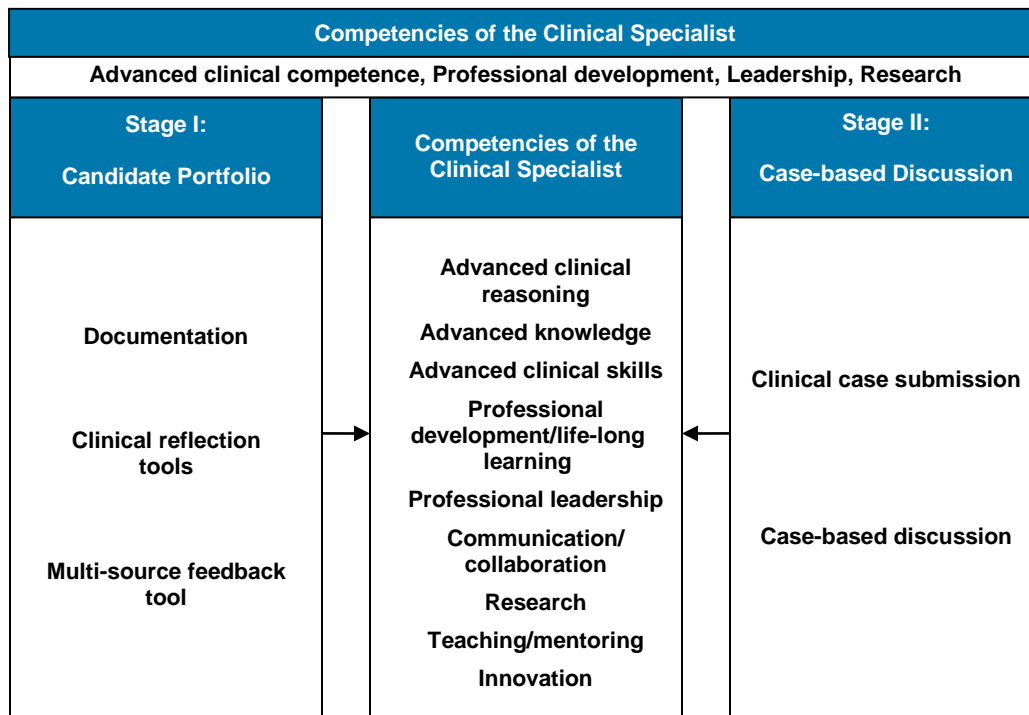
Competencies of the Clinical Specialist

Advanced clinical competence, Professional development, Leadership, Research

Stage I:

Candidate Portfolio

Documentation

Clinical reflection tools

Multi-source feedback tool

Competencies of the Clinical Specialist

Advanced clinical reasoning

Advanced knowledge

Advanced clinical skills

Professional development/life-long learning

Professional leadership

Communication/ collaboration

Research

Teaching/mentoring

Innovation

Stage II:

Case-based Discussion

Clinical case submission

Case-based discussion